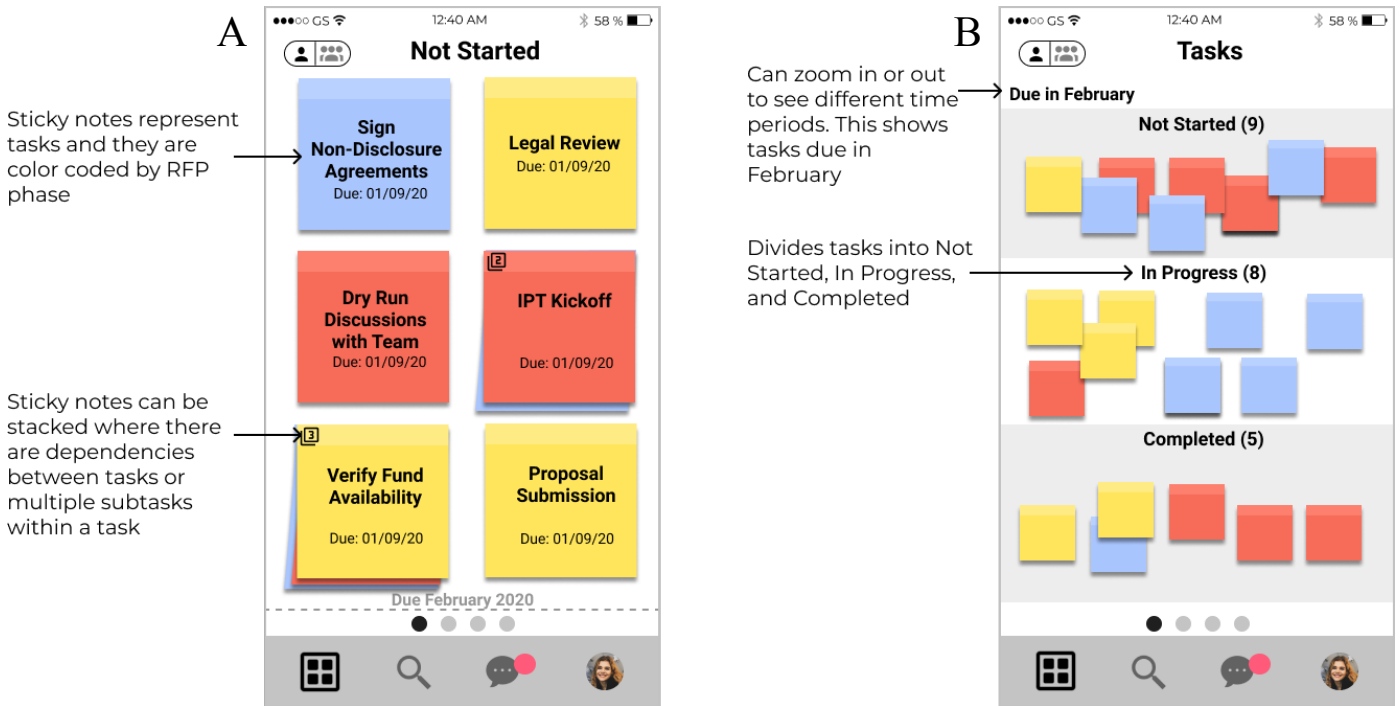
A

●●●○○ GS 12:40 AM 58 %

Not Started

Sticky notes represent tasks and they are color coded by RFP phase

Sign Non-Disclosure Agreements
Due: 01/09/20

Legal Review
Due: 01/09/20

Dry Run Discussions with Team
Due: 01/09/20

2

IPT Kickoff
Due: 01/09/20

Sticky notes can be stacked where there are dependencies between tasks or multiple subtasks within a task

3

Verify Fund Availability
Due: 01/09/20

Proposal Submission
Due: 01/09/20

Due February 2020

B

●●●○○ GS 12:40 AM 58 %

Tasks

Can zoom in or out to see different time periods. This shows tasks due in February

Due in February

Not Started (9)

Divides tasks into Not Started, In Progress, and Completed

In Progress (8)

Completed (5)